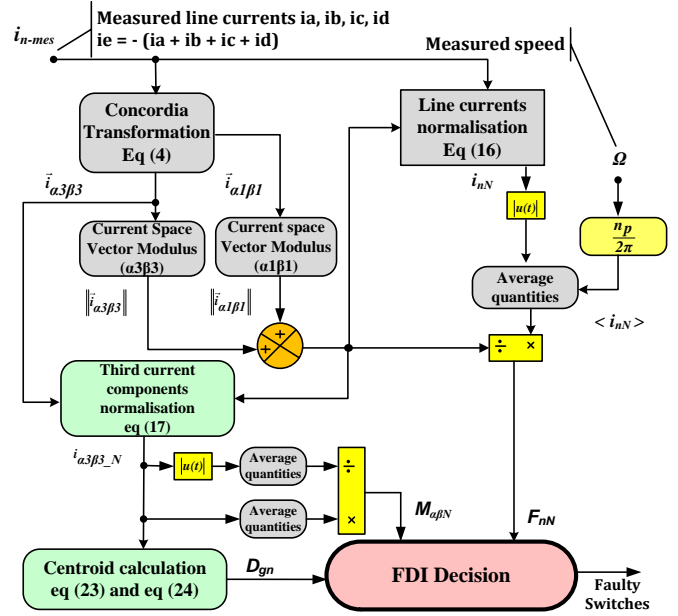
$i_{n\text{-}mes}$

Measured line currents ia, ib, ic, id
ie = - (ia + ib + ic + id)

Measured speed

Concordia Transformation Eq (4)

Line currents normalisation Eq (16)

$\Omega$

$\vec{i}_{\alpha 3\beta 3}$

$\vec{i}_{\alpha 1\beta 1}$

$i_{nN}$

$|u(t)|$

Current Space Vector Modulus (α3β3)

Current space Vector Modulus (α1β1)

$\frac{n_p}{2\pi}$

Average quantities

$\|\vec{i}_{\alpha 3\beta 3}\|$

$\|\vec{i}_{\alpha 1\beta 1}\|$

$< i_{nN} >$

+

+

÷

×

Third current components normalisation eq (17)

$i_{\alpha 3\beta 3\_N}$

$|u(t)|$

Average quantities

÷

Average quantities

×

$M_{\alpha\beta N}$

$F_{nN}$

Centroid calculation eq (23) and eq (24)

$D_{gn}$

FDI Decision

Faulty Switches